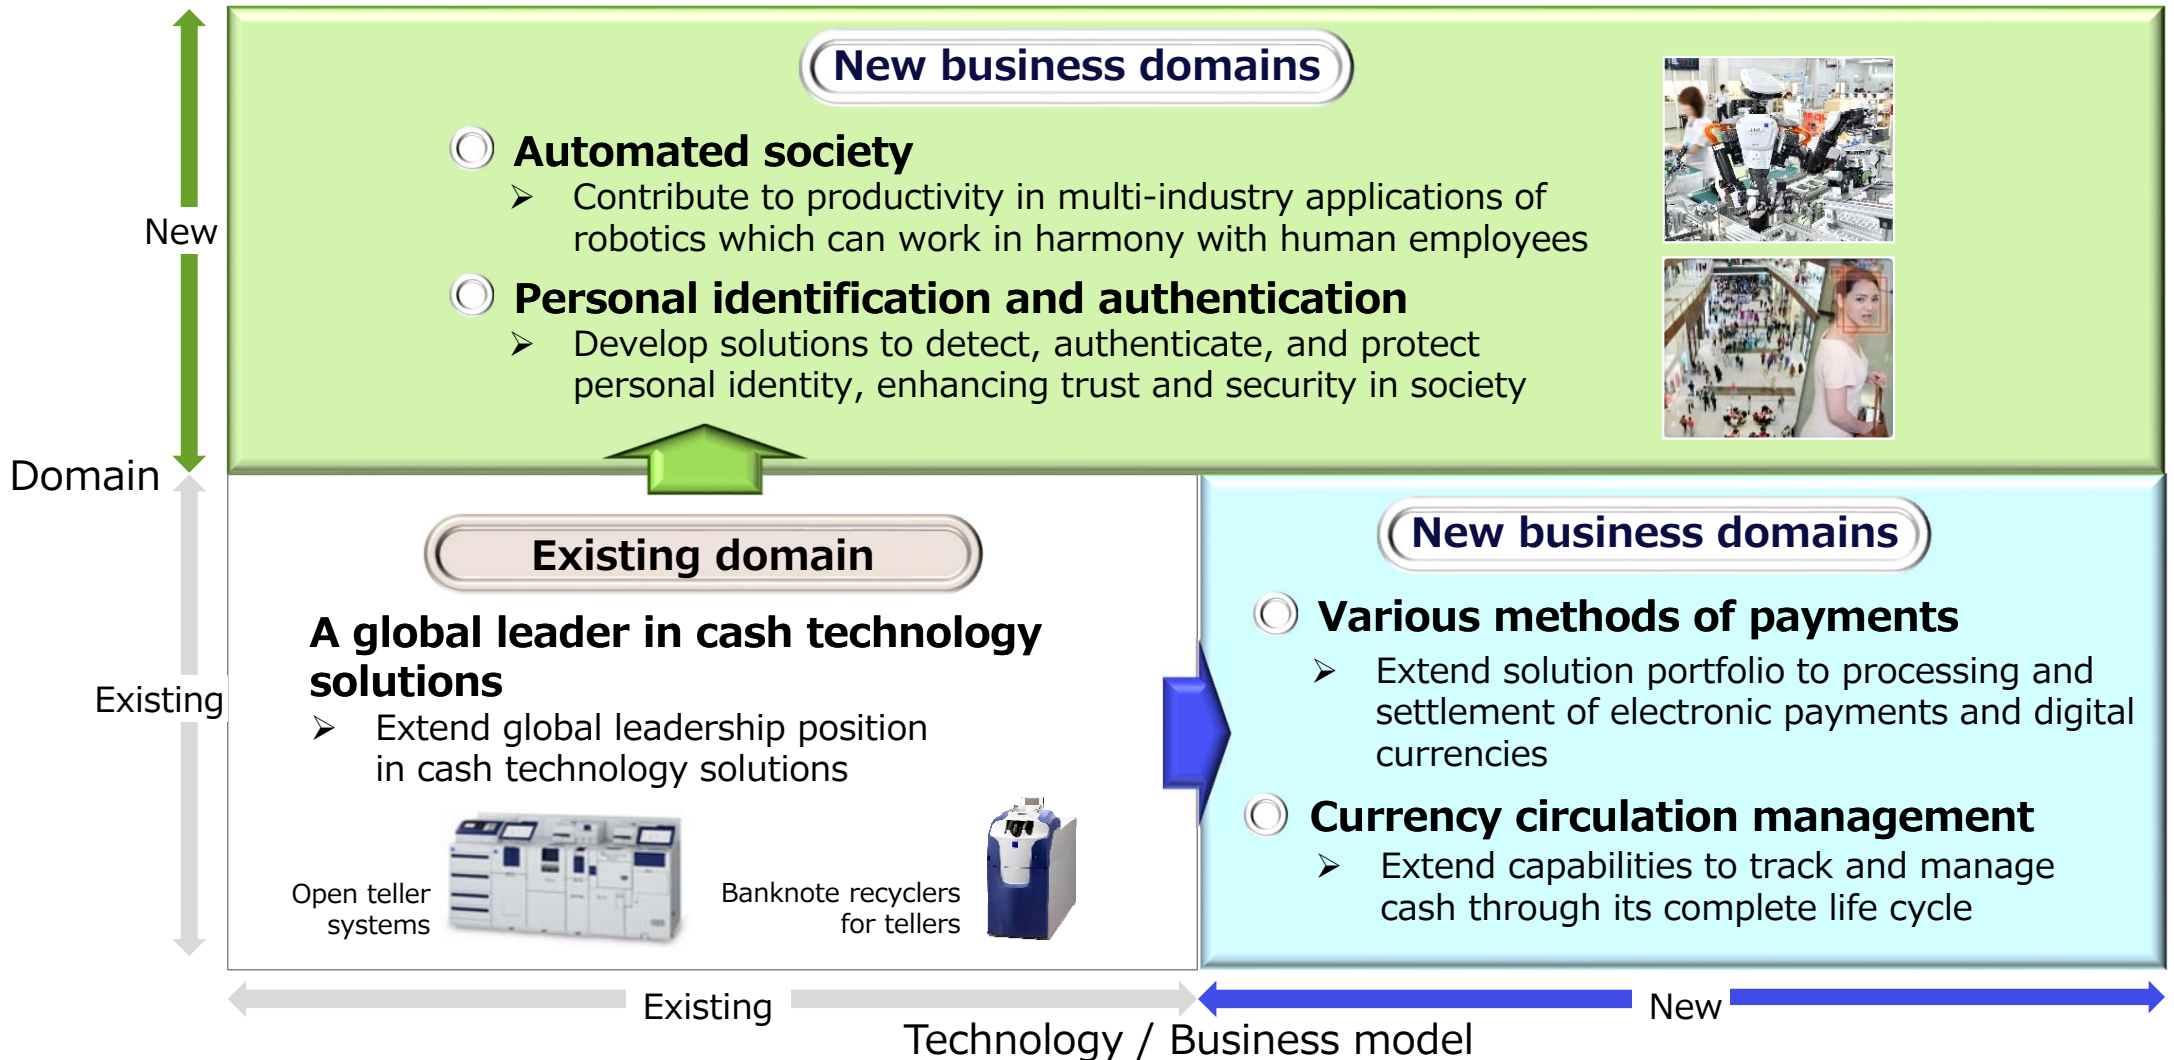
New

Domain

Existing

New business domains

Automated society

➢ Contribute to productivity in multi-industry applications of robotics which can work in harmony with human employees

Personal identification and authentication

➢ Develop solutions to detect, authenticate, and protect personal identity, enhancing trust and security in society

Existing domain

A global leader in cash technology solutions

➢ Extend global leadership position in cash technology solutions

Open teller systems

Banknote recyclers for tellers

New business domains

Various methods of payments

➢ Extend solution portfolio to processing and settlement of electronic payments and digital currencies

Currency circulation management

➢ Extend capabilities to track and manage cash through its complete life cycle

Existing

New

Technology / Business model